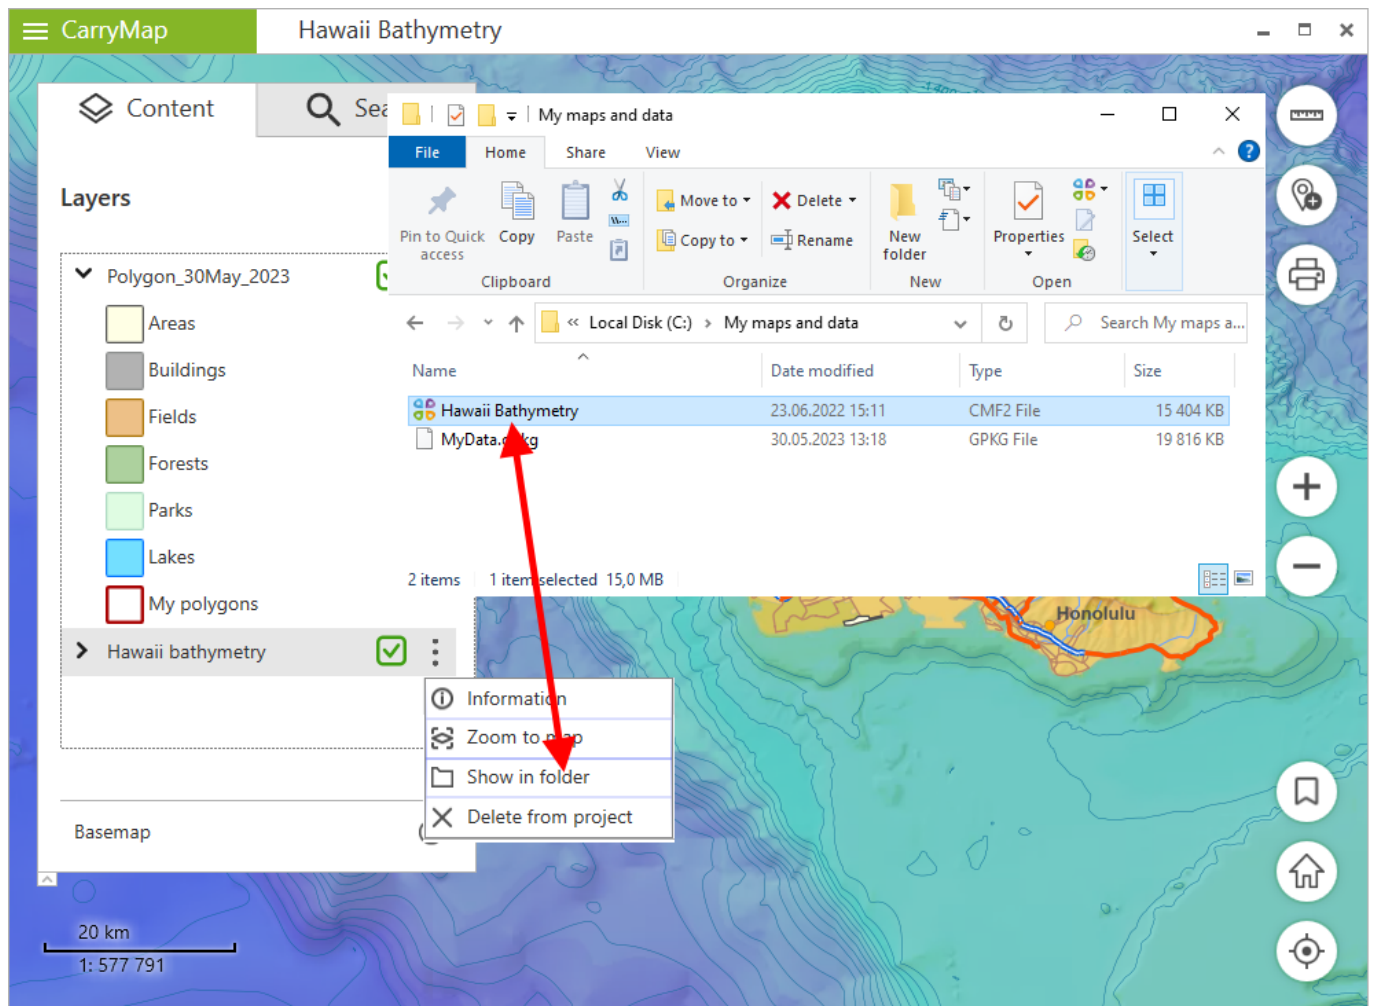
CarryMap
Hawaii Bathymetry

Content
Sea

Layers

Polygon_30May_2023
Areas
Buildings
Fields
Forests
Parks
Lakes
My polygons
Hawaii bathymetry

Basemap

20 km
1: 577 791

My maps and data
File
Home
Share
View
Pin to Quick access
Copy
Paste
Clipboard
Move to
Copy to
Delete
Rename
Organize
New folder
New
Properties
Open
Select
Local Disk (C:) › My maps and data
Search My maps a...

| Name | Date modified | Type | Size |
|---|---|---|---|
| Hawaii Bathymetry | 23.06.2022 15:11 | CMF2 File | 15 404 KB |
| MyData.gpkg | 30.05.2023 13:18 | GPKG File | 19 816 KB |

2 items 1 item selected 15,0 MB

Honolulu

Information
Zoom to map
Show in folder
Delete from project